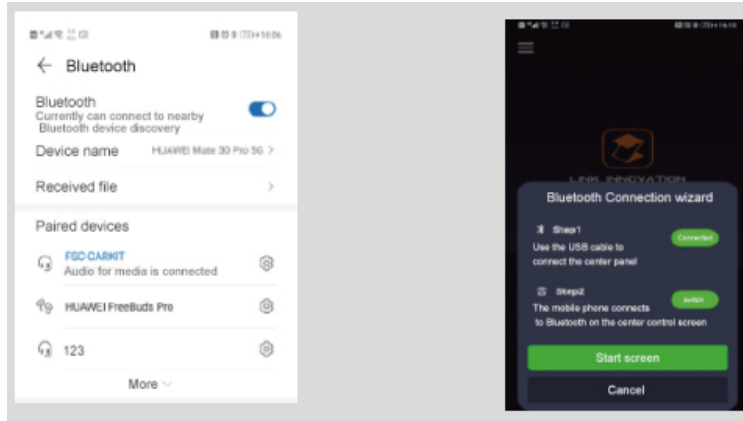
Bluetooth

Bluetooth
Currently can connect to nearby Bluetooth device discovery

Device name HUAWEI Mate 30 Pro 5G

Received file

Paired devices

FSC CARKIT
Audio for media is connected

HUAWEI FreeBuds Pro

123

More

LINK INNOVATION

Bluetooth Connection wizard

Step1
Use the USB cable to connect the center panel
Connected

Step2
The mobile phone connects to Bluetooth on the center control screen
switch

Start screen

Cancel